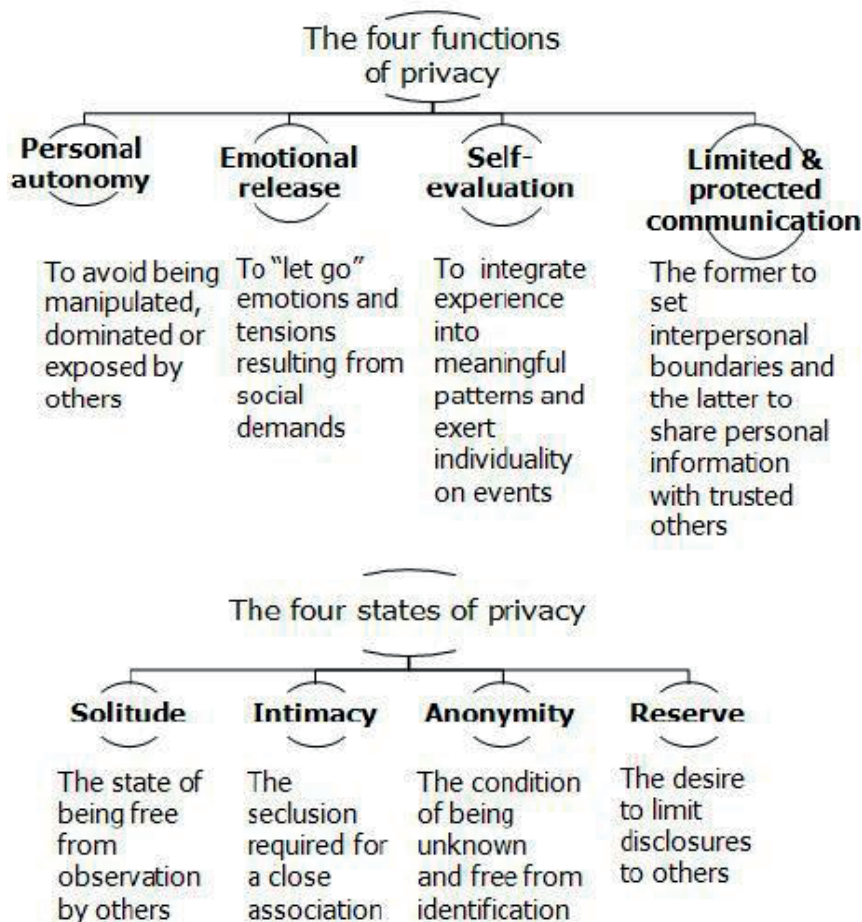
The four functions of privacy

**Personal autonomy**

To avoid being manipulated, dominated or exposed by others

**Emotional release**

To "let go" emotions and tensions resulting from social demands

**Self-evaluation**

To integrate experience into meaningful patterns and exert individuality on events

**Limited & protected communication**

The former to set interpersonal boundaries and the latter to share personal information with trusted others

The four states of privacy

**Solitude**

The state of being free from observation by others

**Intimacy**

The seclusion required for a close association

**Anonymity**

The condition of being unknown and free from identification

**Reserve**

The desire to limit disclosures to others